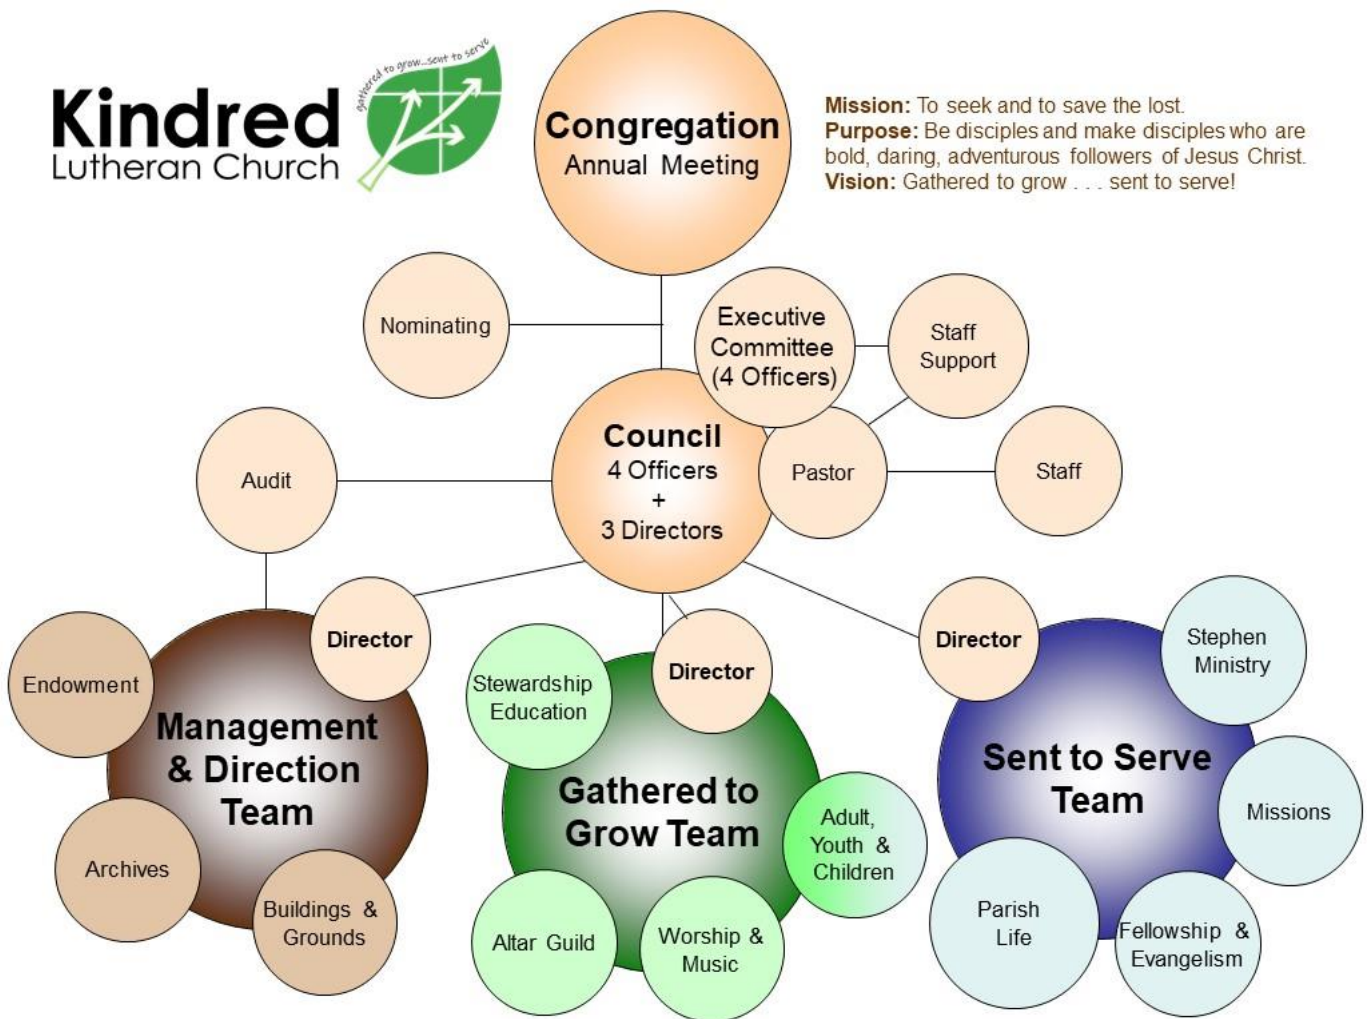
Kindred
Lutheran Church
gathered to grow...sent to serve

Congregation
Annual Meeting

Mission: To seek and to save the lost.
Purpose: Be disciples and make disciples who are bold, daring, adventurous followers of Jesus Christ.
Vision: Gathered to grow . . . sent to serve!

Nominating

Executive Committee (4 Officers)

Staff Support

Council
4 Officers
+
3 Directors

Audit

Pastor

Staff

Director

Endowment

Management & Direction Team

Archives

Buildings & Grounds

Director

Stewardship Education

Gathered to Grow Team

Adult, Youth & Children

Altar Guild

Worship & Music

Director

Stephen Ministry

Sent to Serve Team

Missions

Parish Life

Fellowship & Evangelism